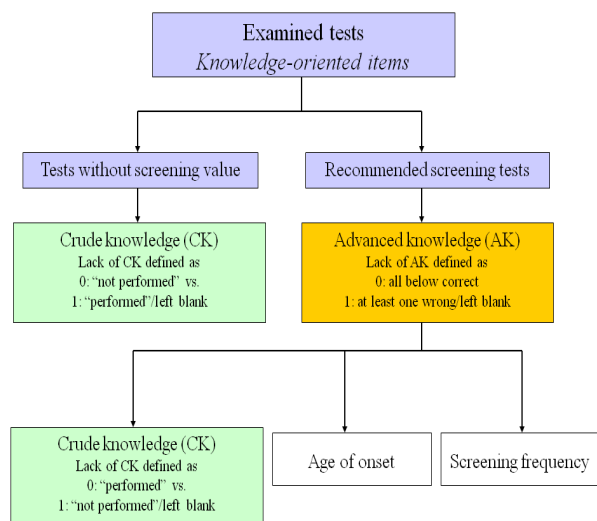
Examined tests
*Knowledge-oriented items*

Tests without screening value

Recommended screening tests

Crude knowledge (CK)
Lack of CK defined as
0: "not performed" vs.
1: "performed"/left blank

Advanced knowledge (AK)
Lack of AK defined as
0: all below correct
1: at least one wrong/left blank

Crude knowledge (CK)
Lack of CK defined as
0: "performed" vs.
1: "not performed"/left blank

Age of onset

Screening frequency